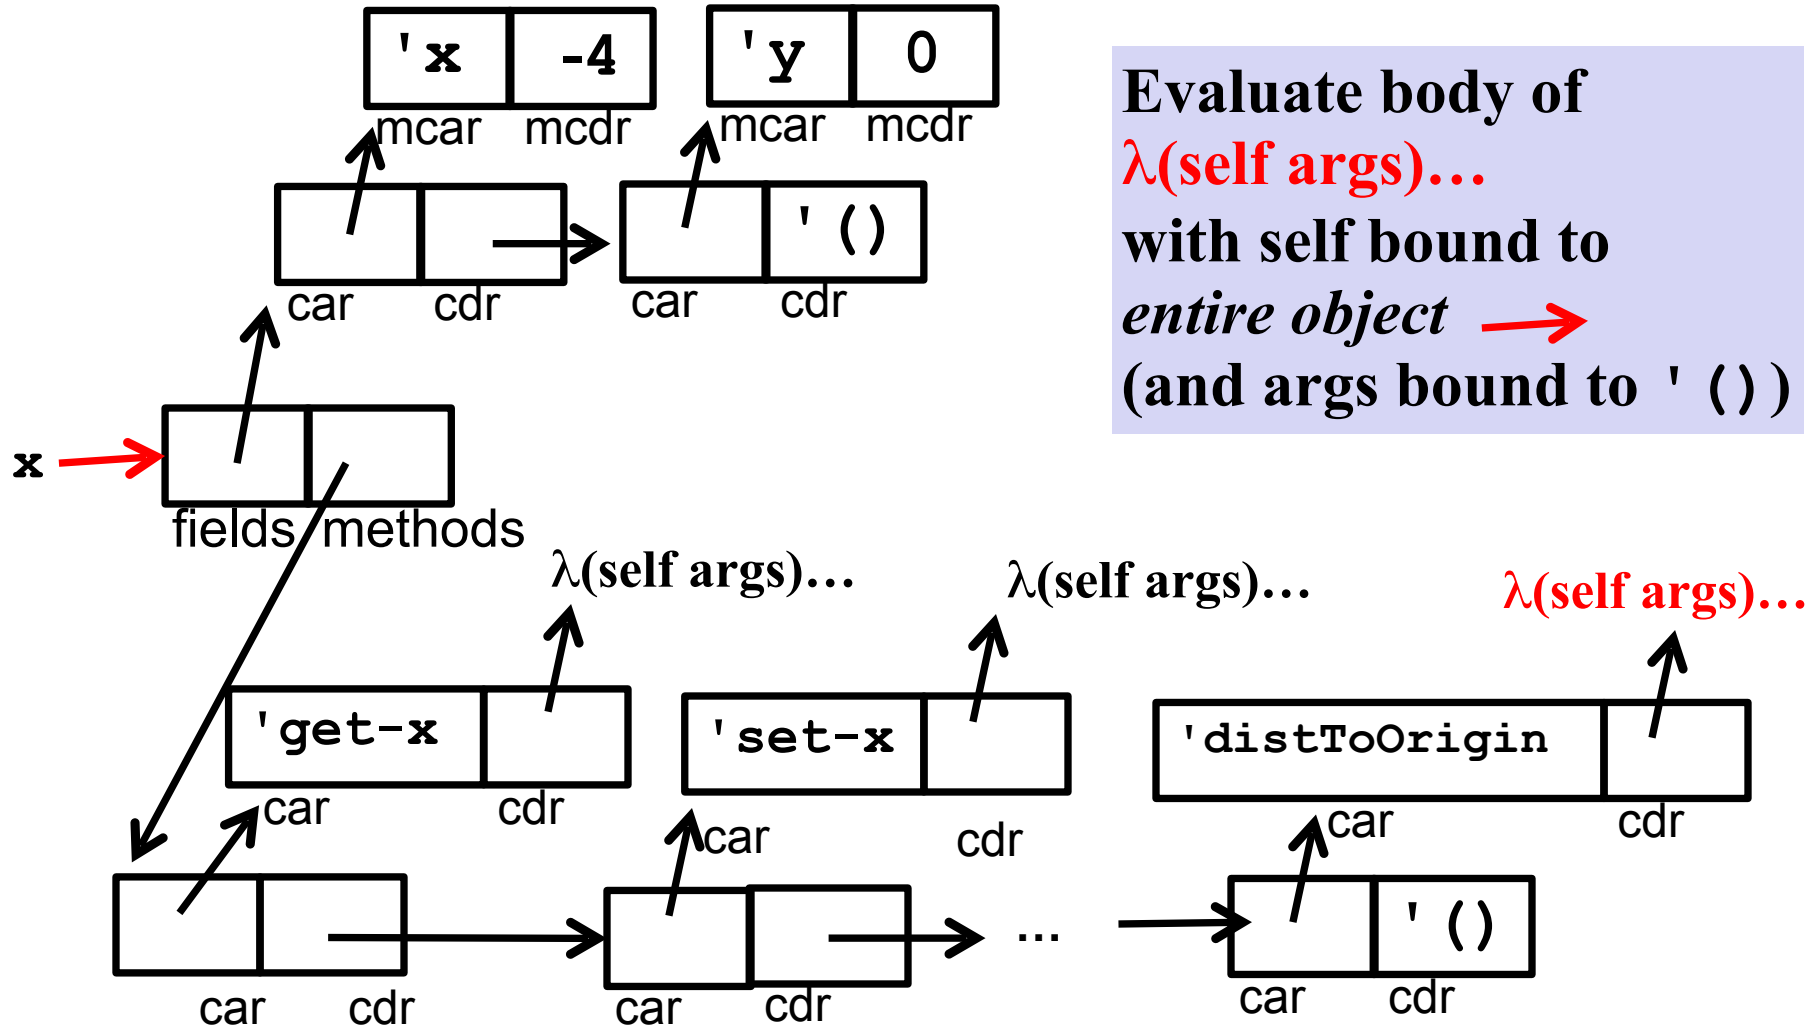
'x -4
mcar mcdr
'y 0
mcar mcdr
car cdr
'()
car cdr
Evaluate body of
λ(self args)…
with self bound to
*entire object*
(and args bound to '())
x
fields methods
λ(self args)…
λ(self args)…
λ(self args)…
'get-x
car cdr
'set-x
car cdr
'distToOrigin
car cdr
car cdr
car cdr
…
'()
car cdr